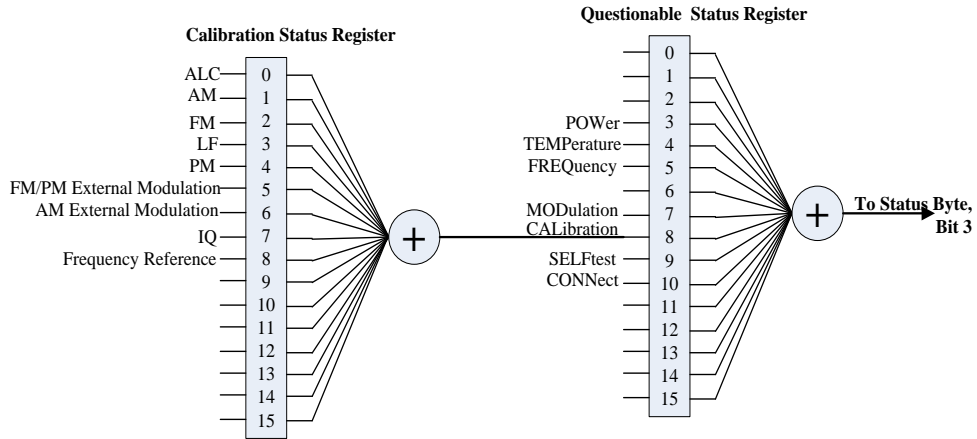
Calibration Status Register

ALC 0
AM 1
FM 2
LF 3
PM 4
FM/PM External Modulation 5
AM External Modulation 6
IQ 7
Frequency Reference 8
9
10
11
12
13
14
15

+

Questionable Status Register

0
1
2
POWer 3
TEMPerature 4
FREQuency 5
6
MODulation 7
CALibration 8
SELFtest 9
CONNect 10
11
12
13
14
15

+

To Status Byte, Bit 3